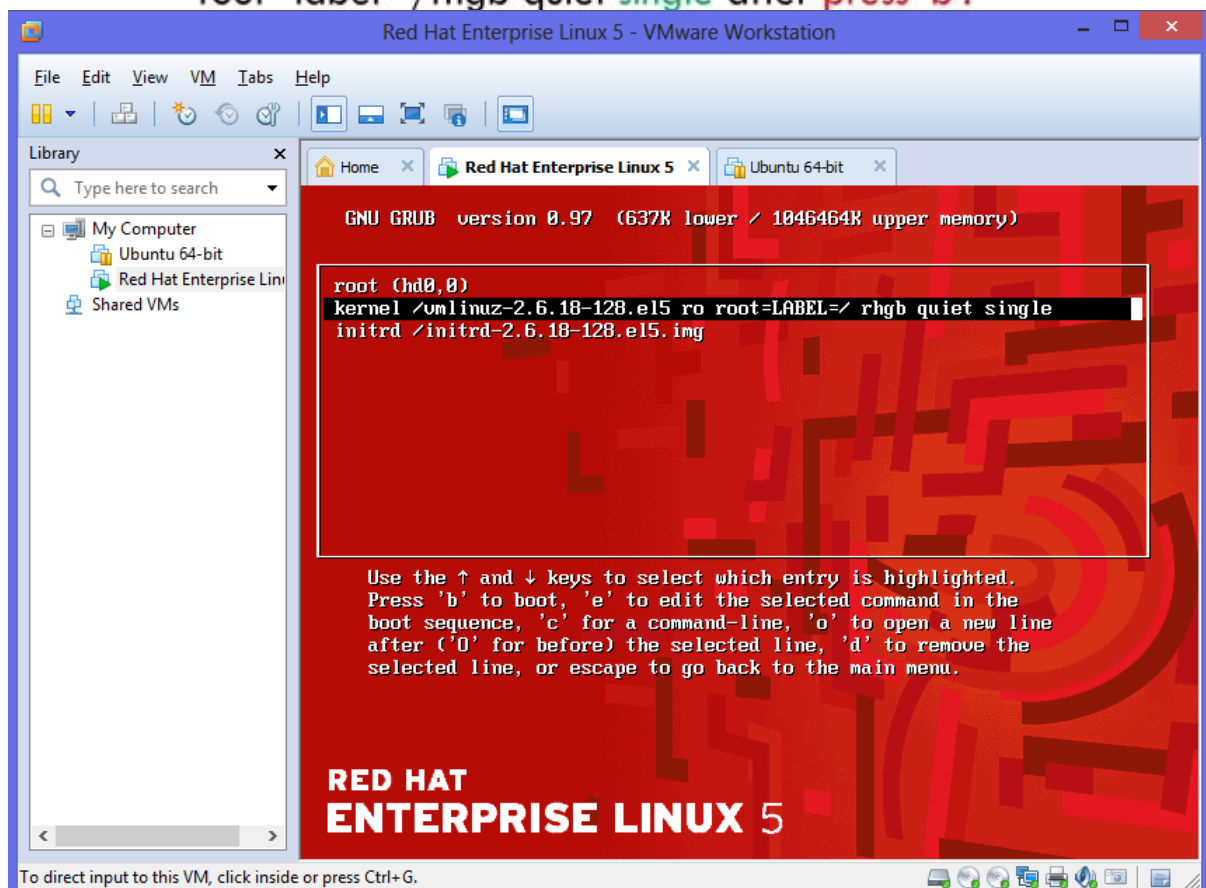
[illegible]

Red Hat Enterprise Linux 5 - VMware Workstation

File Edit View VM Tabs Help

Library

Type here to search

My Computer
Ubuntu 64-bit
Red Hat Enterprise Lin
Shared VMs

Home
Red Hat Enterprise Linux 5
Ubuntu 64-bit

GNU GRUB version 0.97 (637K lower / 1046464K upper memory)

root (hd0,0)
kernel /vmlinuz-2.6.18-128.el5 ro root=LABEL=/ rhgb quiet single
initrd /initrd-2.6.18-128.el5.img

Use the ↑ and ↓ keys to select which entry is highlighted. Press 'b' to boot, 'e' to edit the selected command in the boot sequence, 'c' for a command-line, 'o' to open a new line after ('O' for before) the selected line, 'd' to remove the selected line, or escape to go back to the main menu.

RED HAT
ENTERPRISE LINUX 5

To direct input to this VM, click inside or press Ctrl+G.